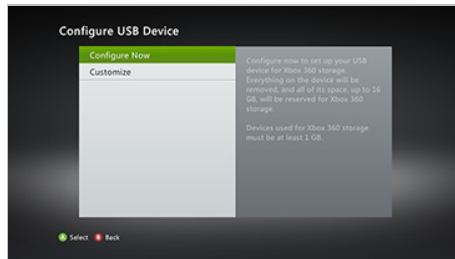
Configure USB Device

Configure Now
Customize

Configure now to set up your USB device for Xbox 360 storage. Everything on the device will be removed, and all of its space, up to 16 GB, will be reserved for Xbox 360 storage.

Devices used for Xbox 360 storage must be at least 1 GB.

A Select B Back